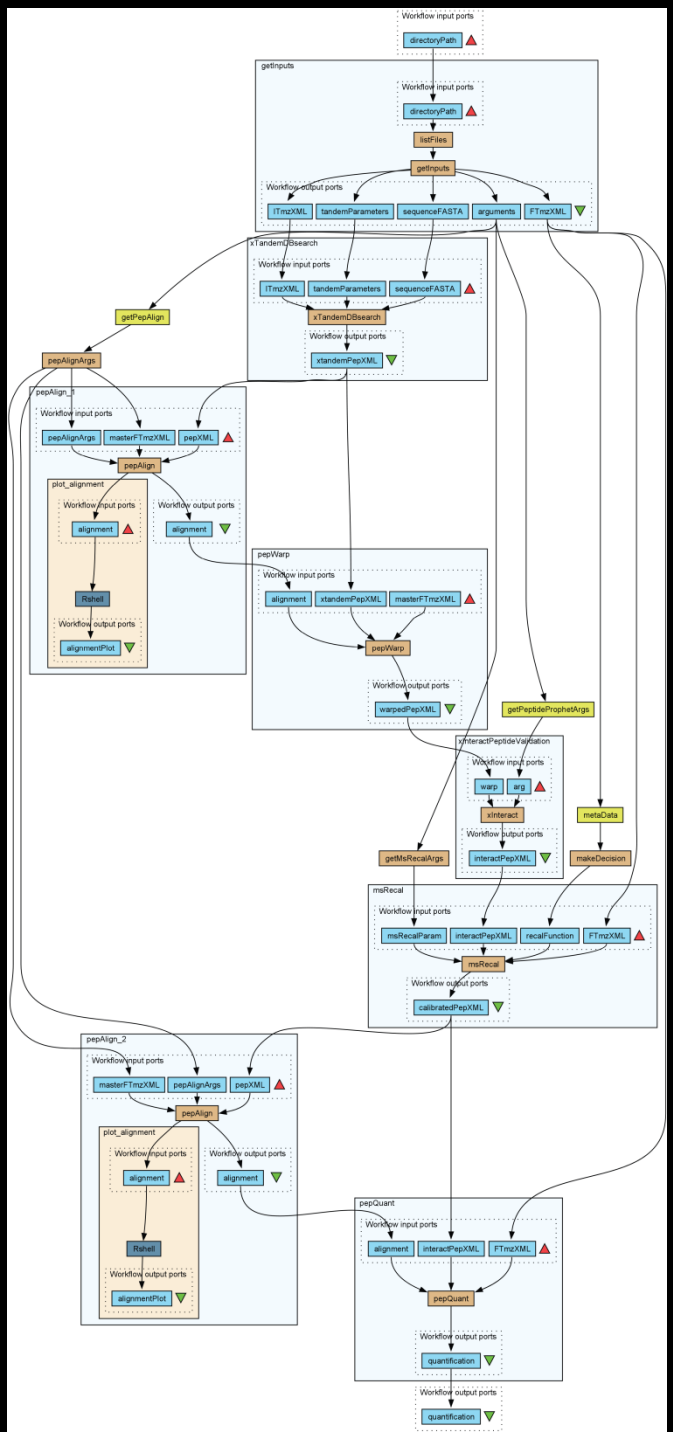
Workflow input ports
directoryPath

getInputs
Workflow input ports
directoryPath
listFiles
getInputs
Workflow output ports
ITmzXML
tandemParameters
sequenceFASTA
arguments
FTmzXML

xTandemDBsearch
Workflow input ports
ITmzXML
tandemParameters
sequenceFASTA
xTandemDBsearch
Workflow output ports
xtandemPepXML

getPepAlign
pepAlignArgs

pepAlign_1
Workflow input ports
pepAlignArgs
masterFTmzXML
pepXML
pepAlign
plot_alignment
Workflow input ports
alignment
Rshell
Workflow output ports
alignmentPlot
Workflow output ports
alignment

pepWarp
Workflow input ports
alignment
xtandemPepXML
masterFTmzXML
pepWarp
Workflow output ports
warpedPepXML

getPeptideProphetArgs

xInteractPeptideValidation
Workflow input ports
warp
arg
xInteract
Workflow output ports
interactPepXML

metaData
makeDecision
getMsRecalArgs

msRecal
Workflow input ports
msRecalParam
interactPepXML
recalFunction
FTmzXML
msRecal
Workflow output ports
calibratedPepXML

pepAlign_2
Workflow input ports
masterFTmzXML
pepAlignArgs
pepXML
pepAlign
plot_alignment
Workflow input ports
alignment
Rshell
Workflow output ports
alignmentPlot
Workflow output ports
alignment

pepQuant
Workflow input ports
alignment
interactPepXML
FTmzXML
pepQuant
Workflow output ports
quantification

Workflow output ports
quantification